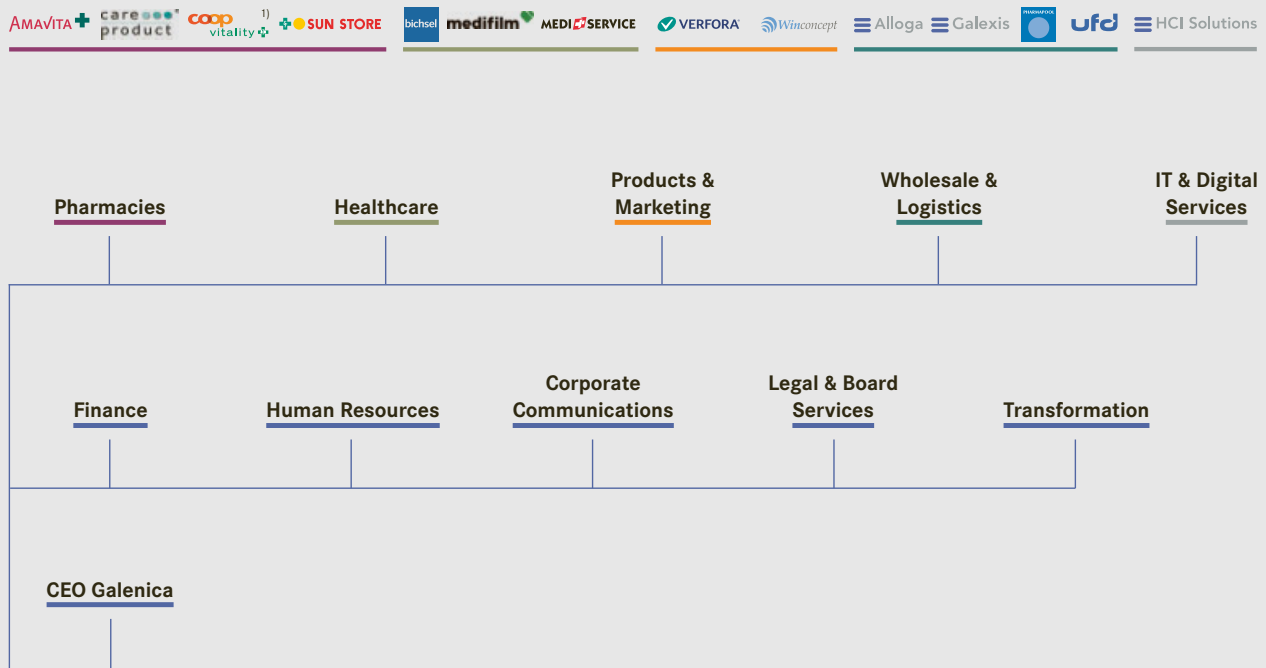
AMAVITA care product coop vitality 1) SUN STORE bichsel medifilm MEDISERVICE VERFORA Winconcept Alloga Galexis PHARMAPOOL ufd HCI Solutions

Pharmacies

Healthcare

Products & Marketing

Wholesale & Logistics

IT & Digital Services

Finance

Human Resources

Corporate Communications

Legal & Board Services

Transformation

CEO Galenica